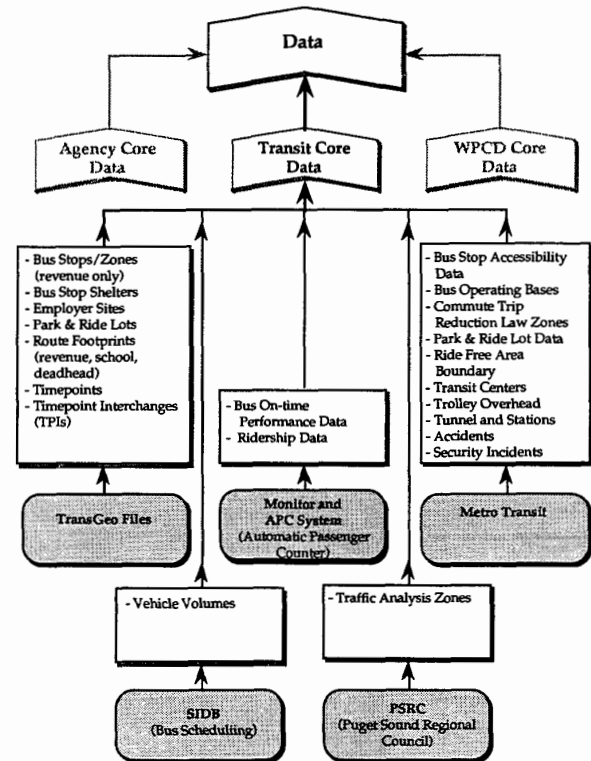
Data

Agency Core Data

Transit Core Data

WPCD Core Data

- Bus Stops/Zones (revenue only)
- Bus Stop Shelters
- Employer Sites
- Park & Ride Lots
- Route Footprints (revenue, school, deadhead)
- Timepoints
- Timepoint Interchanges (TPIs)

TransGeo Files

- Bus On-time Performance Data
- Ridership Data

Monitor and APC System (Automatic Passenger Counter)

- Bus Stop Accessibility Data
- Bus Operating Bases
- Commute Trip Reduction Law Zones
- Park & Ride Lot Data
- Ride Free Area Boundary
- Transit Centers
- Trolley Overhead
- Tunnel and Stations
- Accidents
- Security Incidents

Metro Transit

- Vehicle Volumes

SIDB (Bus Scheduling)

- Traffic Analysis Zones

PSRC (Puget Sound Regional Council)